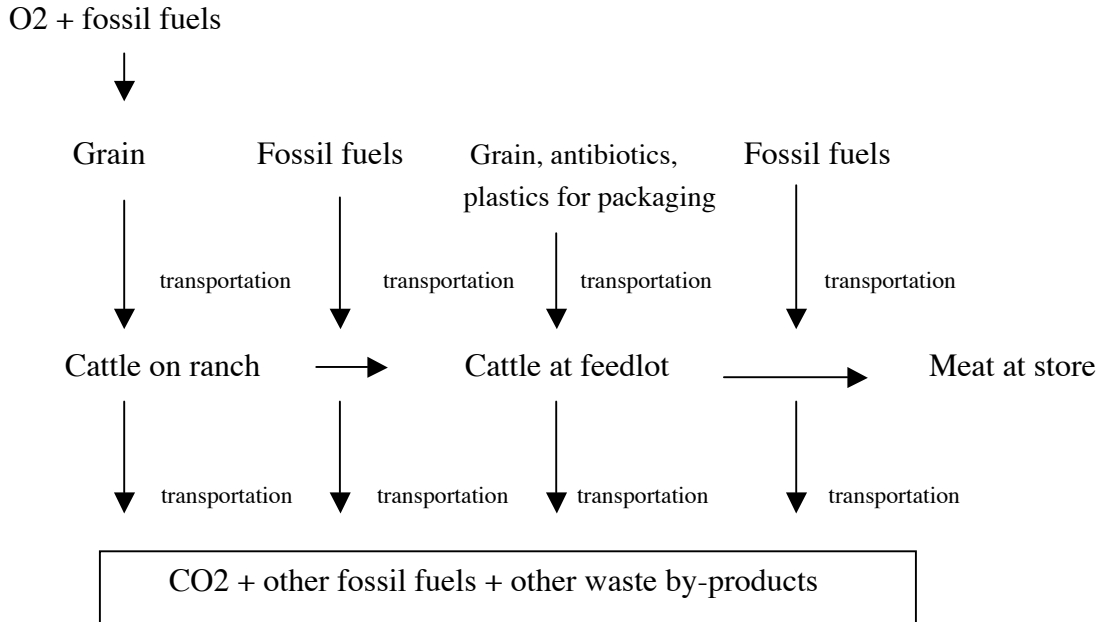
O2 + fossil fuels

Grain

Fossil fuels

Grain, antibiotics, plastics for packaging

Fossil fuels

transportation

transportation

transportation

transportation

Cattle on ranch

Cattle at feedlot

Meat at store

transportation

transportation

transportation

transportation

CO2 + other fossil fuels + other waste by-products